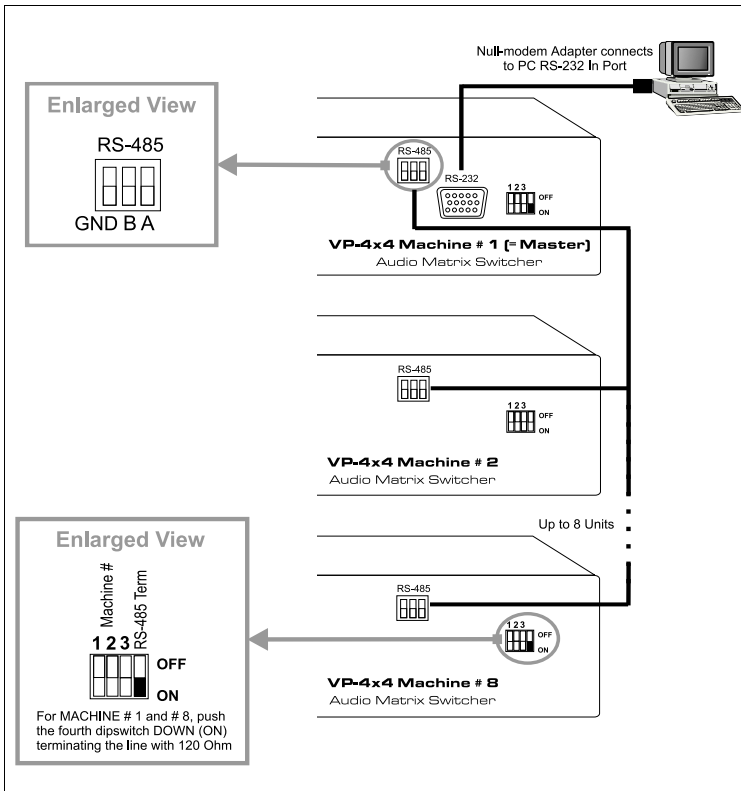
Null-modem Adapter connects to PC RS-232 In Port

Enlarged View

RS-485

GND B A

RS-485

RS-232

1 2 3

OFF

ON

VP-4x4 Machine # 1 (= Master)

Audio Matrix Switcher

RS-485

1 2 3

OFF

ON

VP-4x4 Machine # 2

Audio Matrix Switcher

Up to 8 Units

Enlarged View

Machine #

RS-485 Term

1 2 3

OFF

ON

For MACHINE # 1 and # 8, push the fourth dipswitch DOWN (ON) terminating the line with 120 Ohm

RS-485

1 2 3

OFF

ON

VP-4x4 Machine # 8

Audio Matrix Switcher